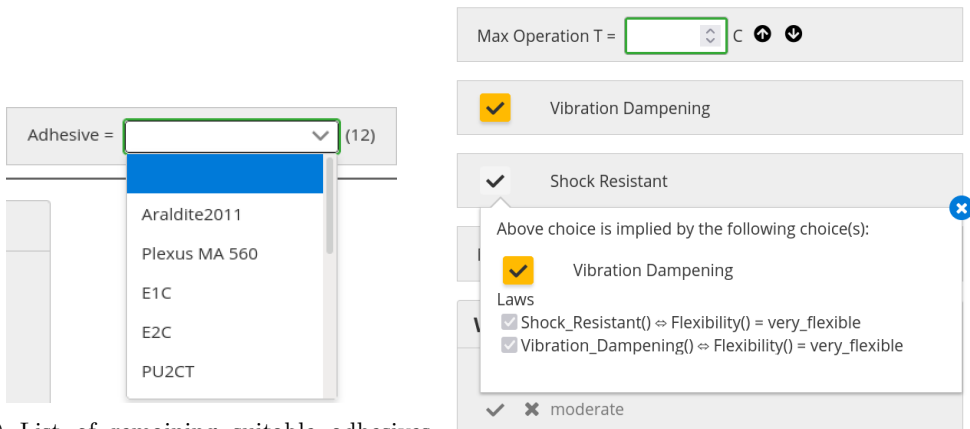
Adhesive = (12)

Araldite2011

Plexus MA 560

E1C

E2C

PU2CT

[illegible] List of remaining suitable adhesives

Max Operation T = C

Vibration Dampening

Shock Resistant

Above choice is implied by the following choice(s):

Vibration Dampening

Laws

Shock_Resistant() ⇔ Flexibility() = very_flexible

Vibration_Dampening() ⇔ Flexibility() = very_flexible

moderate